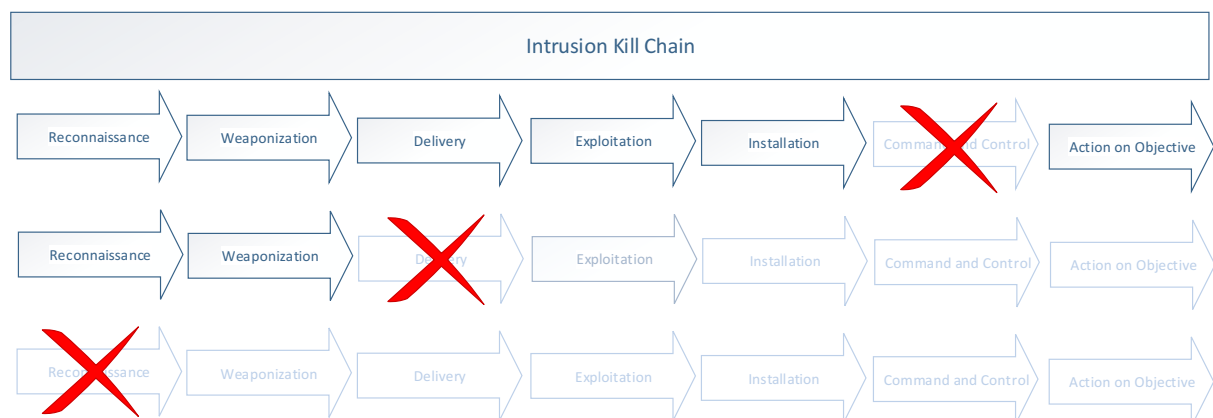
Intrusion Kill Chain

Reconnaissance
Weaponization
Delivery
Exploitation
Installation
Command and Control
Action on Objective

Reconnaissance
Weaponization
Delivery
Exploitation
Installation
Command and Control
Action on Objective

Reconnaissance
Weaponization
Delivery
Exploitation
Installation
Command and Control
Action on Objective